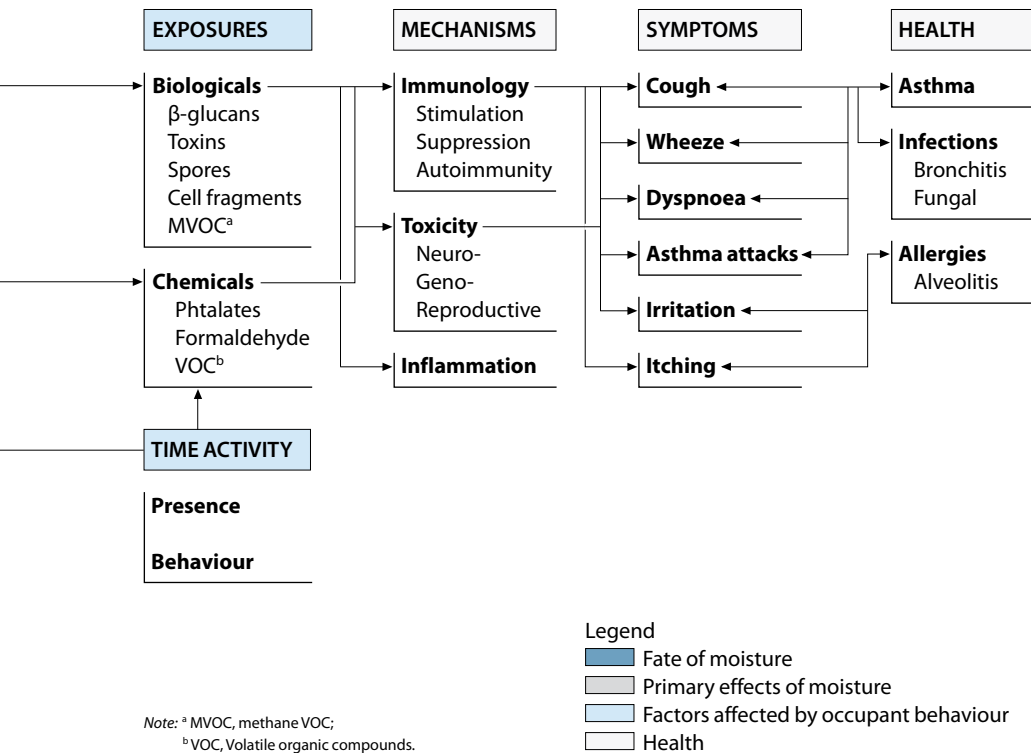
EXPOSURES

Biologicals
β-glucans
Toxins
Spores
Cell fragments
MVOC$^a$

Chemicals
Phtalates
Formaldehyde
VOC$^b$

TIME ACTIVITY

Presence

Behaviour

MECHANISMS

Immunology
Stimulation
Suppression
Autoimmunity

Toxicity
Neuro-
Geno-
Reproductive

Inflammation

SYMPTOMS

Cough

Wheeze

Dyspnoea

Asthma attacks

Irritation

Itching

HEALTH

Asthma

Infections
Bronchitis
Fungal

Allergies
Alveolitis

Legend
Fate of moisture
Primary effects of moisture
Factors affected by occupant behaviour
Health

Note: $^a$ MVOC, methane VOC;
$^b$ VOC, Volatile organic compounds.